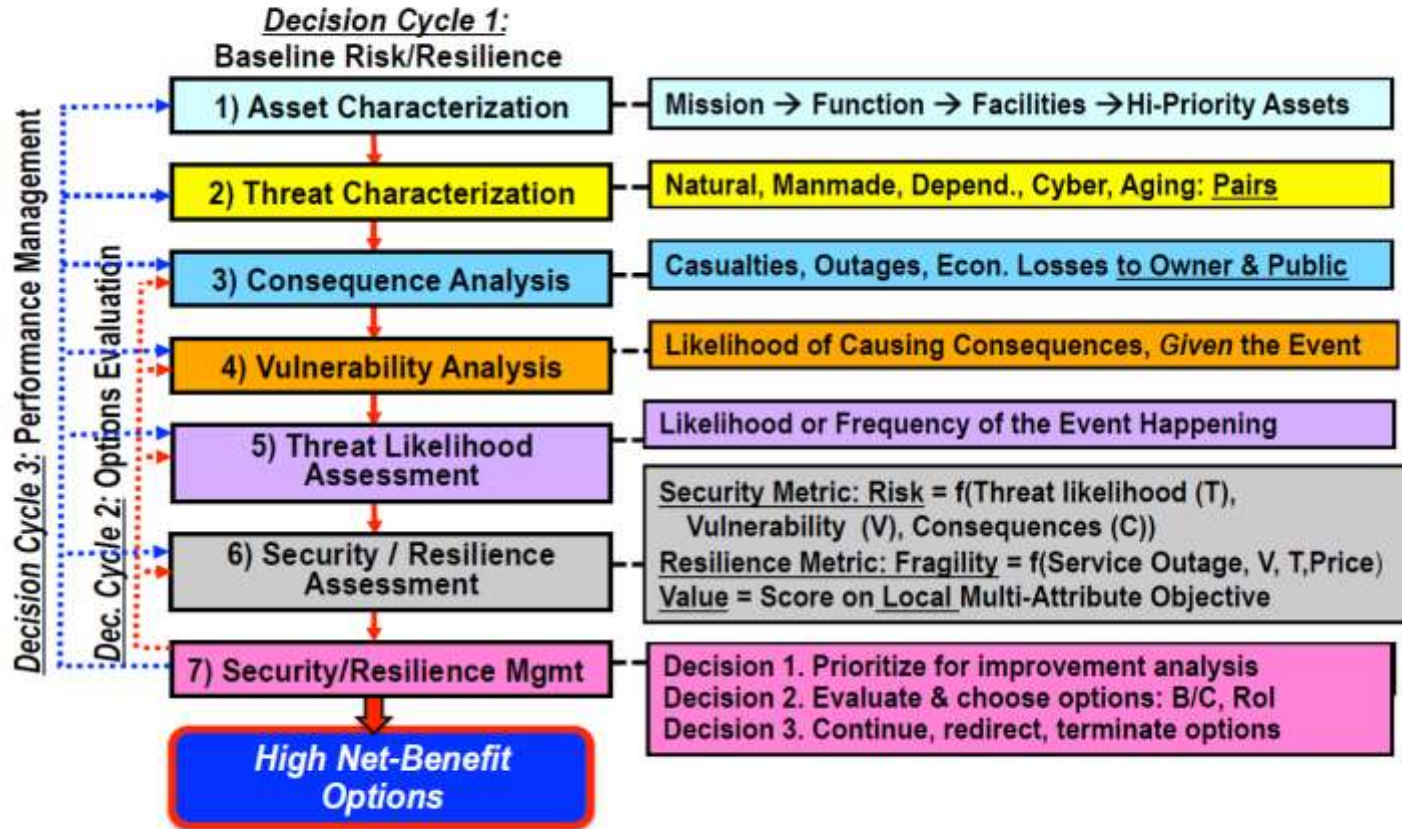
Decision Cycle 1:
Baseline Risk/Resilience

Decision Cycle 3: Performance Management

Dec. Cycle 2: Options Evaluation

1) Asset Characterization

Mission → Function → Facilities → Hi-Priority Assets

2) Threat Characterization

Natural, Manmade, Depend., Cyber, Aging: Pairs

3) Consequence Analysis

Casualties, Outages, Econ. Losses to Owner & Public

4) Vulnerability Analysis

Likelihood of Causing Consequences, Given the Event

5) Threat Likelihood Assessment

Likelihood or Frequency of the Event Happening

6) Security / Resilience Assessment

Security Metric: Risk = f(Threat likelihood (T), Vulnerability (V), Consequences (C))
Resilience Metric: Fragility = f(Service Outage, V, T, Price)
Value = Score on Local Multi-Attribute Objective

7) Security/Resilience Mgmt

Decision 1. Prioritize for improvement analysis
Decision 2. Evaluate & choose options: B/C, RoI
Decision 3. Continue, redirect, terminate options

High Net-Benefit Options